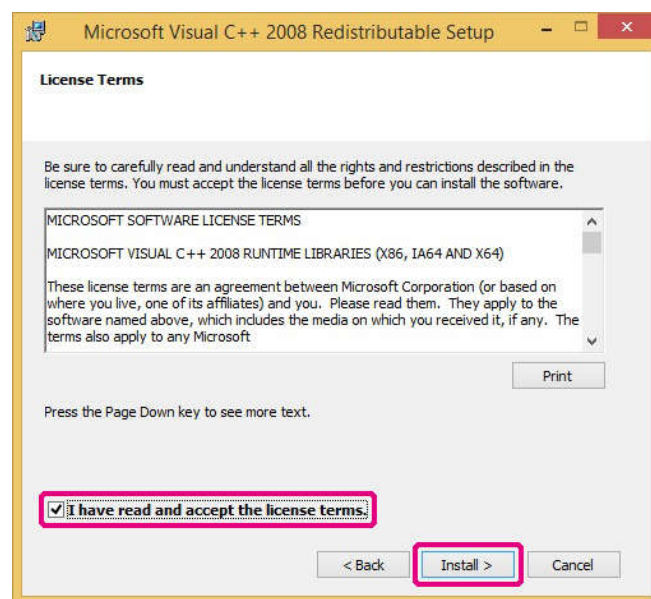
Microsoft Visual C++ 2008 Redistributable Setup

License Terms

Be sure to carefully read and understand all the rights and restrictions described in the license terms. You must accept the license terms before you can install the software.

MICROSOFT SOFTWARE LICENSE TERMS

MICROSOFT VISUAL C++ 2008 RUNTIME LIBRARIES (X86, IA64 AND X64)

These license terms are an agreement between Microsoft Corporation (or based on where you live, one of its affiliates) and you. Please read them. They apply to the software named above, which includes the media on which you received it, if any. The terms also apply to any Microsoft

Print

Press the Page Down key to see more text.

I have read and accept the license terms.

< Back

Install >

Cancel